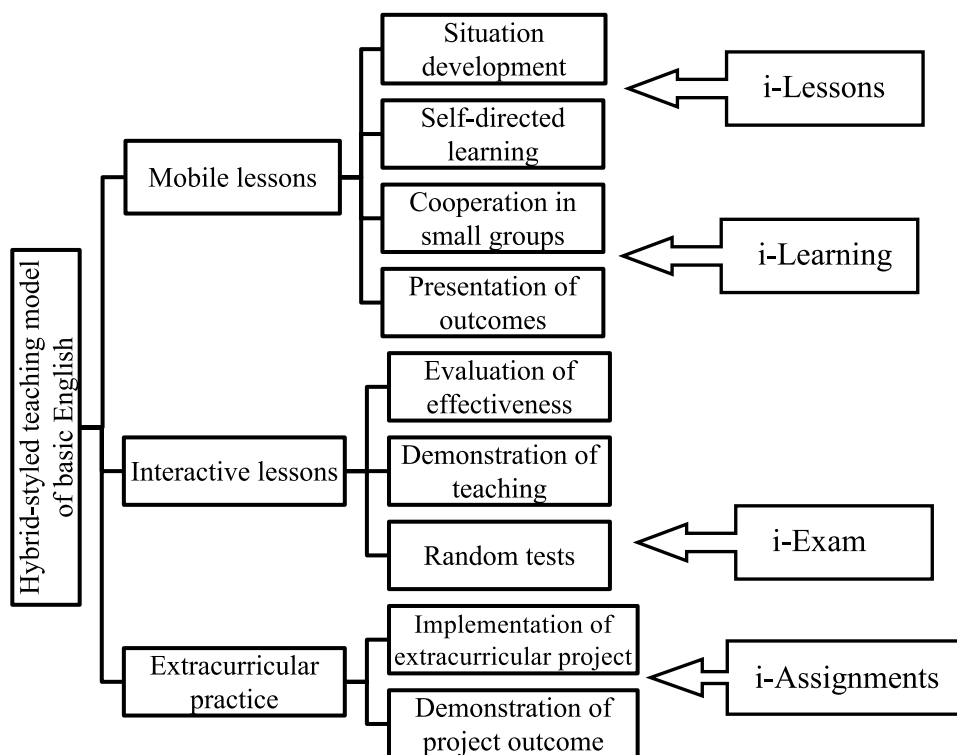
Hybrid-styled teaching model of basic English

Mobile lessons

Situation development

Self-directed learning

Cooperation in small groups

Presentation of outcomes

i-Lessons

i-Learning

Interactive lessons

Evaluation of effectiveness

Demonstration of teaching

Random tests

i-Exam

Extracurricular practice

Implementation of extracurricular project

Demonstration of project outcome

i-Assignments